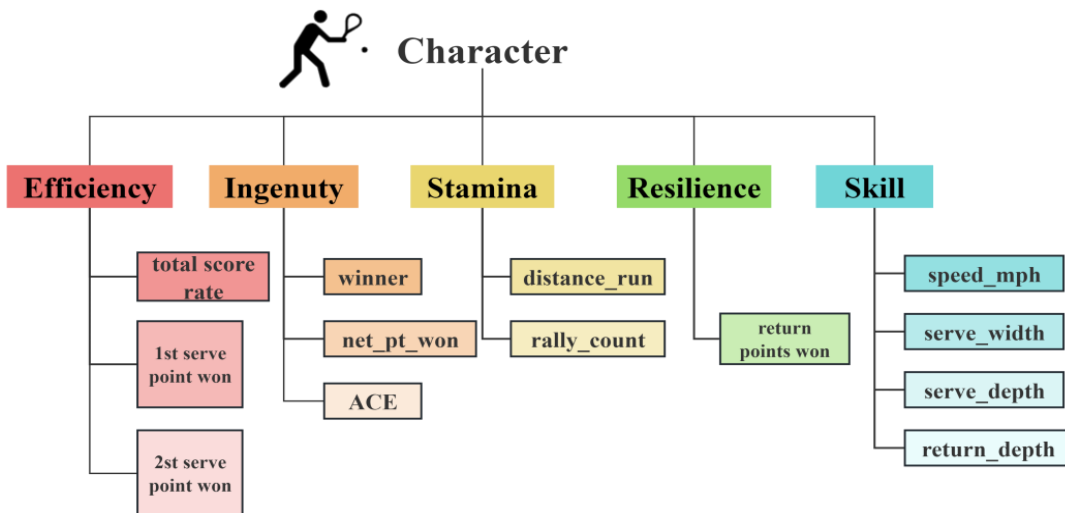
Character

Efficiency

total score rate

1st serve point won

2st serve point won

Ingenuty

winner

net_pt_won

ACE

Stamina

distance_run

rally_count

Resilience

return points won

Skill

speed_mph

serve_width

serve_depth

return_depth